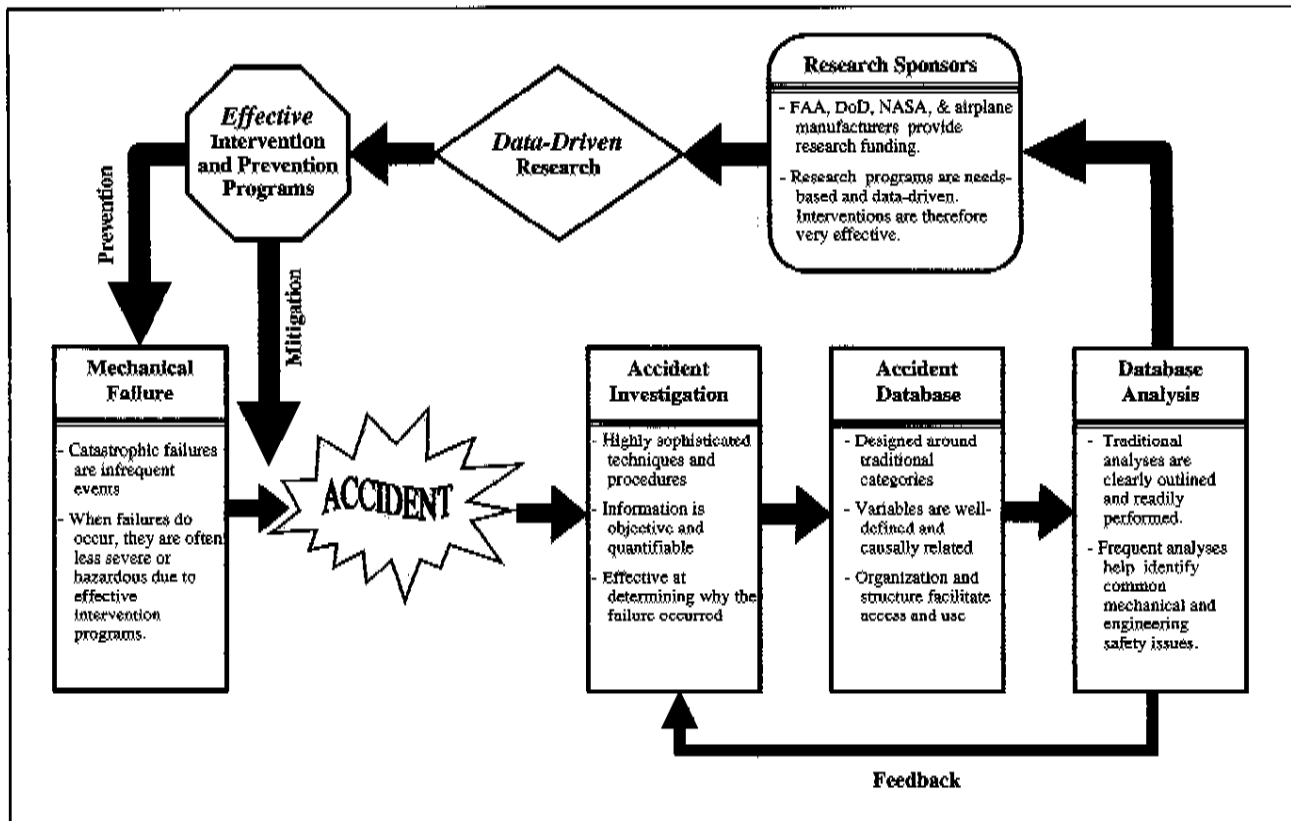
Research Sponsors

- FAA, DoD, NASA, & airplane manufacturers provide research funding.

- Research programs are needs-based and data-driven. Interventions are therefore very effective.

Data-Driven Research

Effective Intervention and Prevention Programs

Prevention

Mitigation

Mechanical Failure

- Catastrophic failures are infrequent events

- When failures do occur, they are often less severe or hazardous due to effective intervention programs.

ACCIDENT

Accident Investigation

- Highly sophisticated techniques and procedures

- Information is objective and quantifiable

- Effective at determining why the failure occurred

Accident Database

- Designed around traditional categories

- Variables are well-defined and causally related

- Organization and structure facilitate access and use

Database Analysis

- Traditional analyses are clearly outlined and readily performed.

- Frequent analyses help identify common mechanical and engineering safety issues.

Feedback